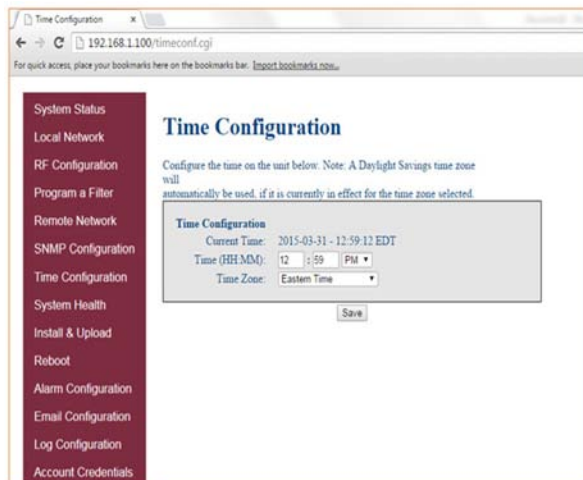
Time Configuration ×

192.168.1.100/timeconf.cgi

For quick access, place your bookmarks here on the bookmarks bar. Import bookmarks now...

System Status
Local Network
RF Configuration
Program a Filter
Remote Network
SNMP Configuration
Time Configuration
System Health
Install & Upload
Reboot
Alarm Configuration
Email Configuration
Log Configuration
Account Credentials

Time Configuration

Configure the time on the unit below. Note: A Daylight Savings time zone will automatically be used, if it is currently in effect for the time zone selected.

Time Configuration
Current Time: 2015-03-31 - 12:59:12 EDT
Time (HH:MM): 12 : 59 PM
Time Zone: Eastern Time

Save